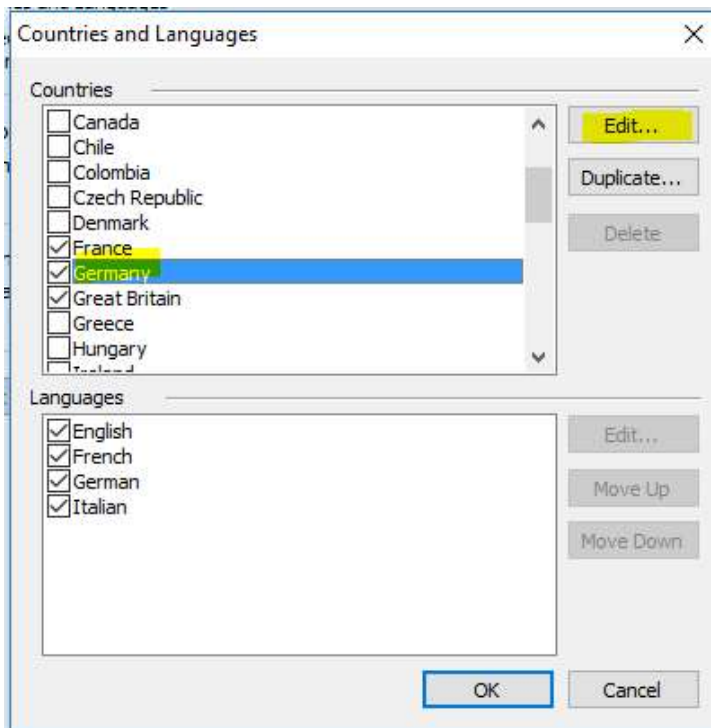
Countries and Languages

Countries

Canada
Chile
Colombia
Czech Republic
Denmark
France
Germany
Great Britain
Greece
Hungary
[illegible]

Edit...
Duplicate...
Delete

Languages

English
French
German
Italian

Edit...
Move Up
Move Down

OK
Cancel